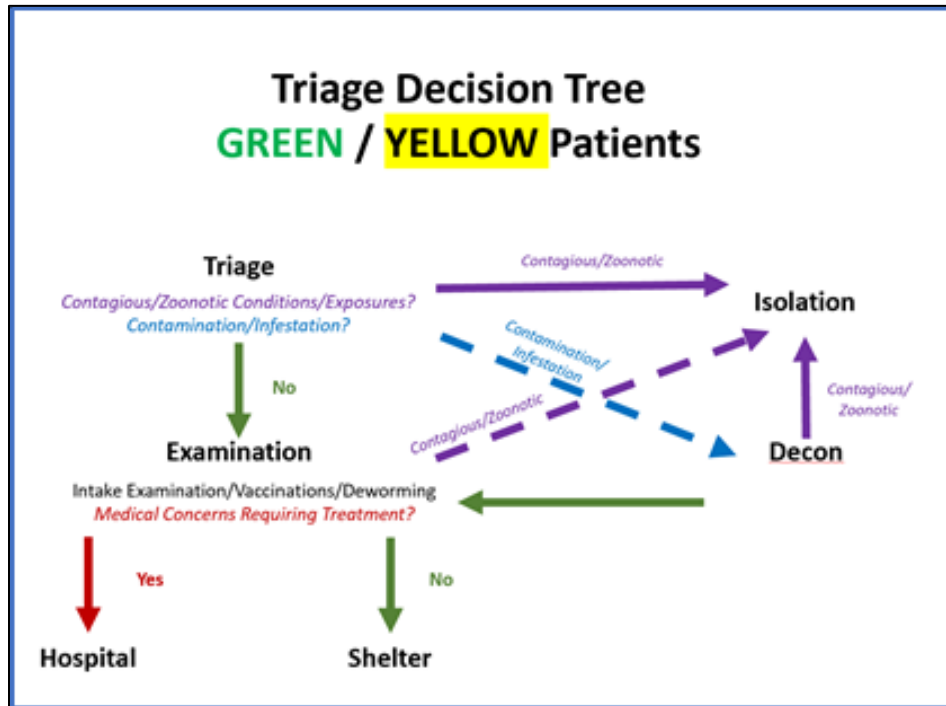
Triage Decision Tree
GREEN / YELLOW Patients

Triage
Contagious/Zoonotic Conditions/Exposures?
Contamination/Infestation?

Contagious/Zoonotic

Isolation

Contamination/Infestation

No

Contagious/Zoonotic

Contagious/Zoonotic

Examination

Decon

Intake Examination/Vaccinations/Deworming
Medical Concerns Requiring Treatment?

Yes

No

Hospital

Shelter